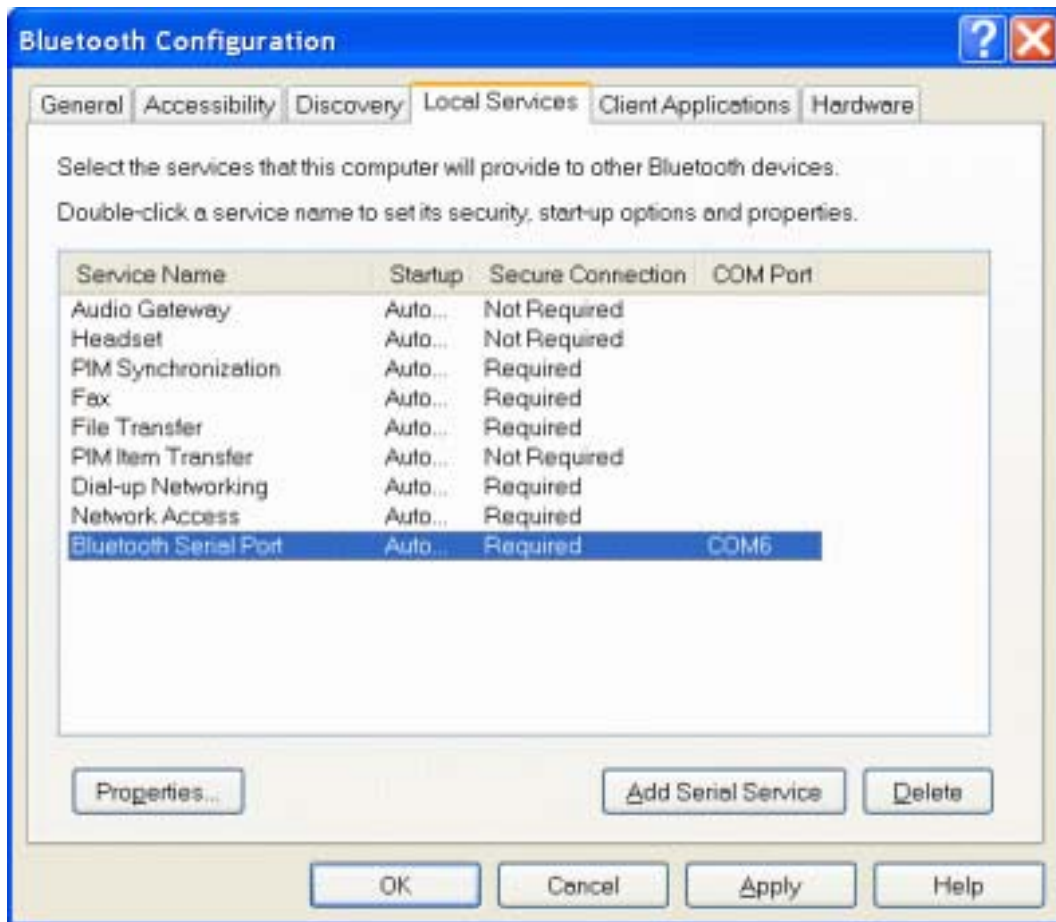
Bluetooth Configuration

General | Accessibility | Discovery | Local Services | Client Applications | Hardware

Select the services that this computer will provide to other Bluetooth devices.

Double-click a service name to set its security, start-up options and properties.

| Service Name | Startup | Secure Connection | COM Port |
|---|---|---|---|
| Audio Gateway | Auto... | Not Required | |
| Headset | Auto... | Not Required | |
| PIM Synchronization | Auto... | Required | |
| Fax | Auto... | Required | |
| File Transfer | Auto... | Required | |
| PIM Item Transfer | Auto... | Not Required | |
| Dial-up Networking | Auto... | Required | |
| Network Access | Auto... | Required | |
| Bluetooth Serial Port | Auto... | Required | COM6 |

Properties... | Add Serial Service | Delete

OK | Cancel | Apply | Help